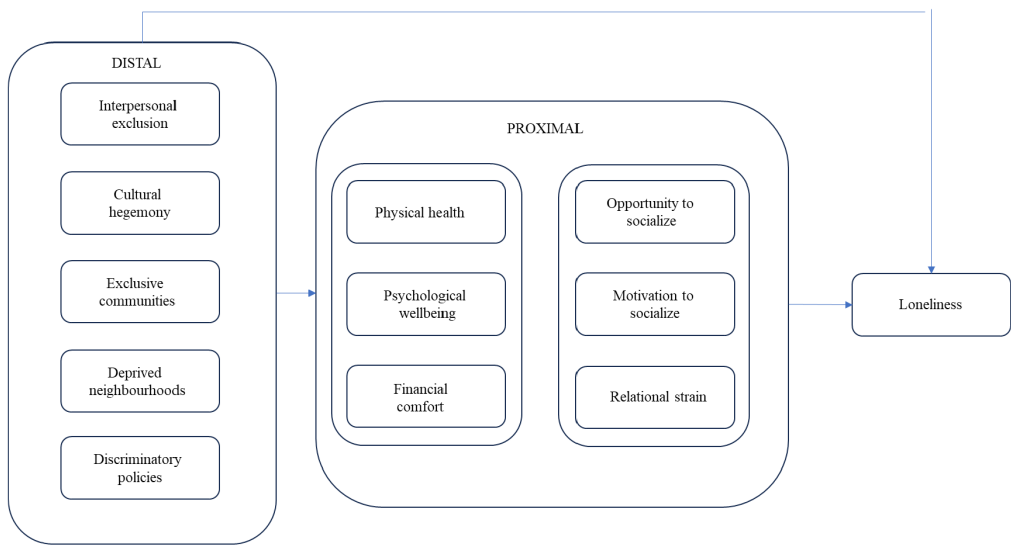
DISTAL

Interpersonal exclusion

Cultural hegemony

Exclusive communities

Deprived neighbourhoods

Discriminatory policies

PROXIMAL

Physical health

Psychological wellbeing

Financial comfort

Opportunity to socialize

Motivation to socialize

Relational strain

Loneliness